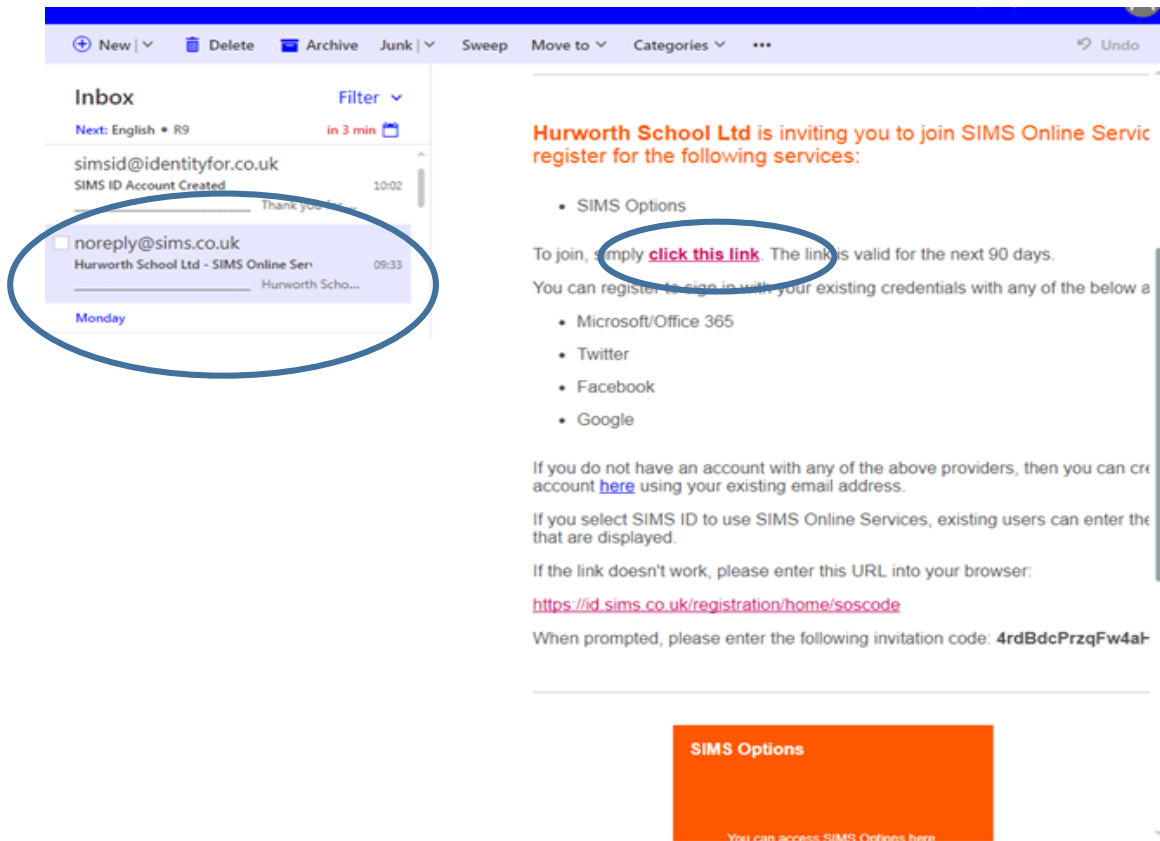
New | Delete Archive Junk | Sweep Move to Categories ••• Undo

Inbox
Filter
Next: English • R9
in 3 min

simsid@identityfor.co.uk
SIMS ID Account Created
10:02
Thank you for

noreply@sims.co.uk
Hurworth School Ltd - SIMS Online Ser
09:33
Hurworth Scho...

Monday

Hurworth School Ltd is inviting you to join SIMS Online Servic register for the following services:

- SIMS Options

To join, s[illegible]mply click this link. The link is valid for the next 90 days.

You can register to sign in with your existing credentials with any of the below a

- Microsoft/Office 365
- Twitter
- Facebook
- Google

If you do not have an account with any of the above providers, then you can cre account here using your existing email address.

If you select SIMS ID to use SIMS Online Services, existing users can enter the that are displayed.

If the link doesn't work, please enter this URL into your browser:

https://id.sims.co.uk/registration/home/soscode

When prompted, please enter the following invitation code: 4rdBdcPrzqFw4aH

SIMS Options

You can access SIMS Options here